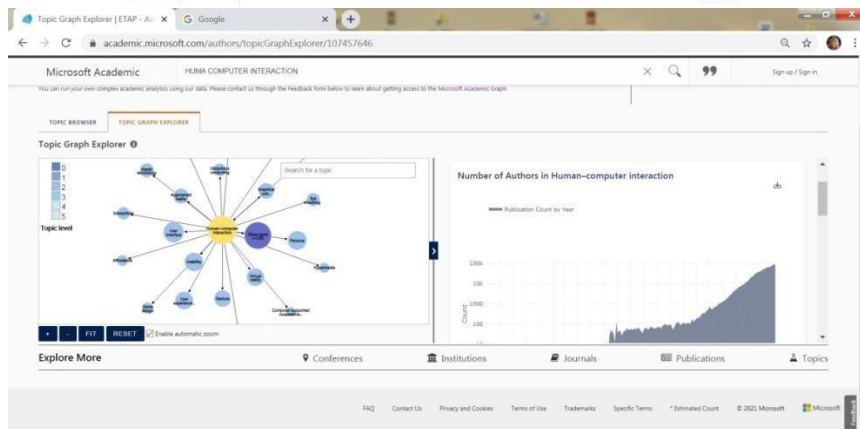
Topic Graph Explorer | ETAP - Ac ×
Google ×
academic.microsoft.com/authors/topicGraphExplorer/107457646

Microsoft Academic
HUMA COMPUTER INTERACTION
Sign up / Sign in

You can run your own complex academic analytics using our data. Please contact us through the Feedback form below to learn about getting access to the Microsoft Academic Graph.

TOPIC BROWSER
TOPIC GRAPH EXPLORER

Topic Graph Explorer

0
1
2
3
4
5
Topic level

Search for a topic

Human-computer interaction

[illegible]

+
-
FIT
RESET
Enable automatic zoom

Number of Authors in Human–computer interaction

Publication Count by Year

100k
10k
1000
100
Count

Explore More
Conferences
Institutions
Journals
Publications
Topics

FAQ
Contact Us
Privacy and Cookies
Terms of Use
Trademarks
Specific Terms
* Estimated Count
© 2021 Microsoft
Microsoft
Feedback